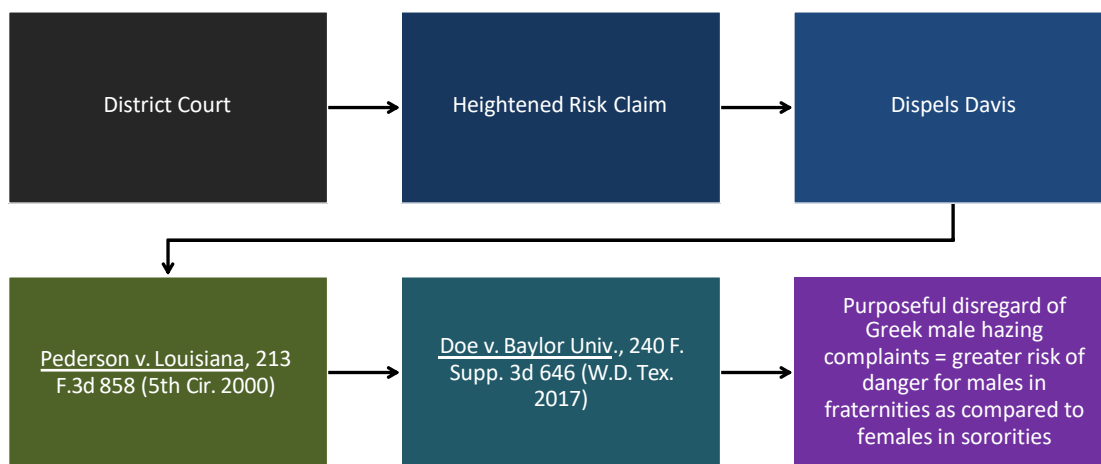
District Court

Heightened Risk Claim

Dispels Davis

Pederson v. Louisiana, 213 F.3d 858 (5th Cir. 2000)

Doe v. Baylor Univ., 240 F. Supp. 3d 646 (W.D. Tex. 2017)

Purposeful disregard of Greek male hazing complaints = greater risk of danger for males in fraternities as compared to females in sororities